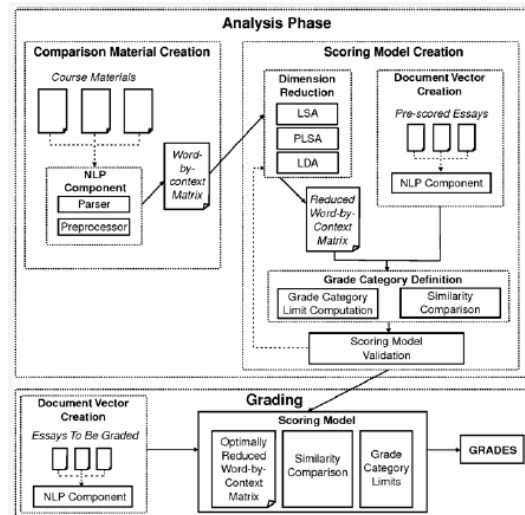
Analysis Phase

Comparison Material Creation

Course Materials

NLP Component

Parser

Preprocessor

Word-by-context Matrix

Scoring Model Creation

Dimension Reduction

LSA

PLSA

LDA

Reduced Word-by-Context Matrix

Document Vector Creation

Pre-scored Essays

NLP Component

Grade Category Definition

Grade Category Limit Computation

Similarity Comparison

Scoring Model Validation

Grading

Document Vector Creation

Essays To Be Graded

NLP Component

Scoring Model

Optimally Reduced Word-by-Context Matrix

Similarity Comparison

Grade Category Limits

GRADES